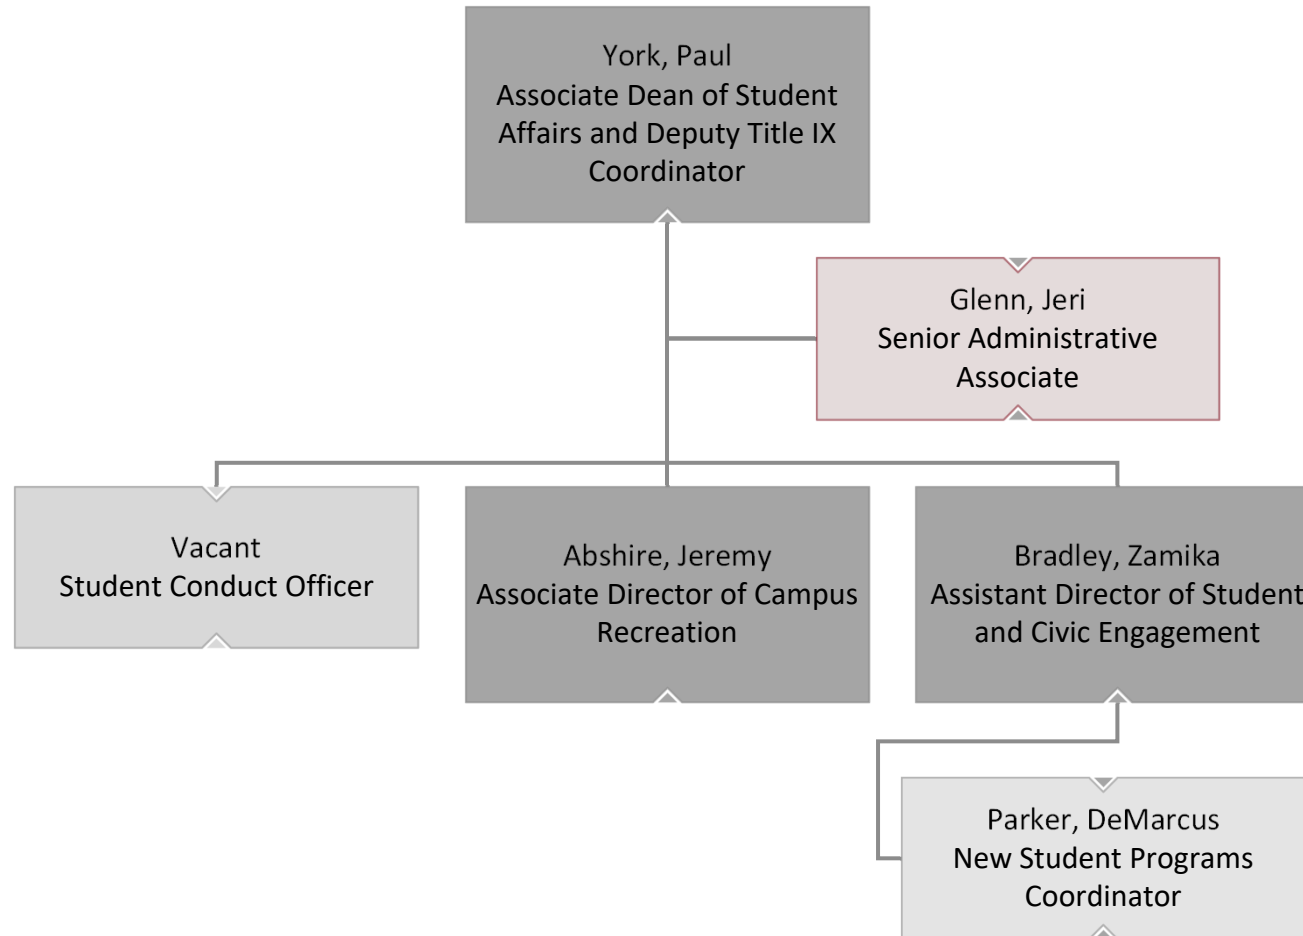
York, Paul
Associate Dean of Student Affairs and Deputy Title IX Coordinator

Glenn, Jeri
Senior Administrative Associate

Vacant
Student Conduct Officer

Abshire, Jeremy
Associate Director of Campus Recreation

Bradley, Zamika
Assistant Director of Student and Civic Engagement

Parker, DeMarcus
New Student Programs Coordinator